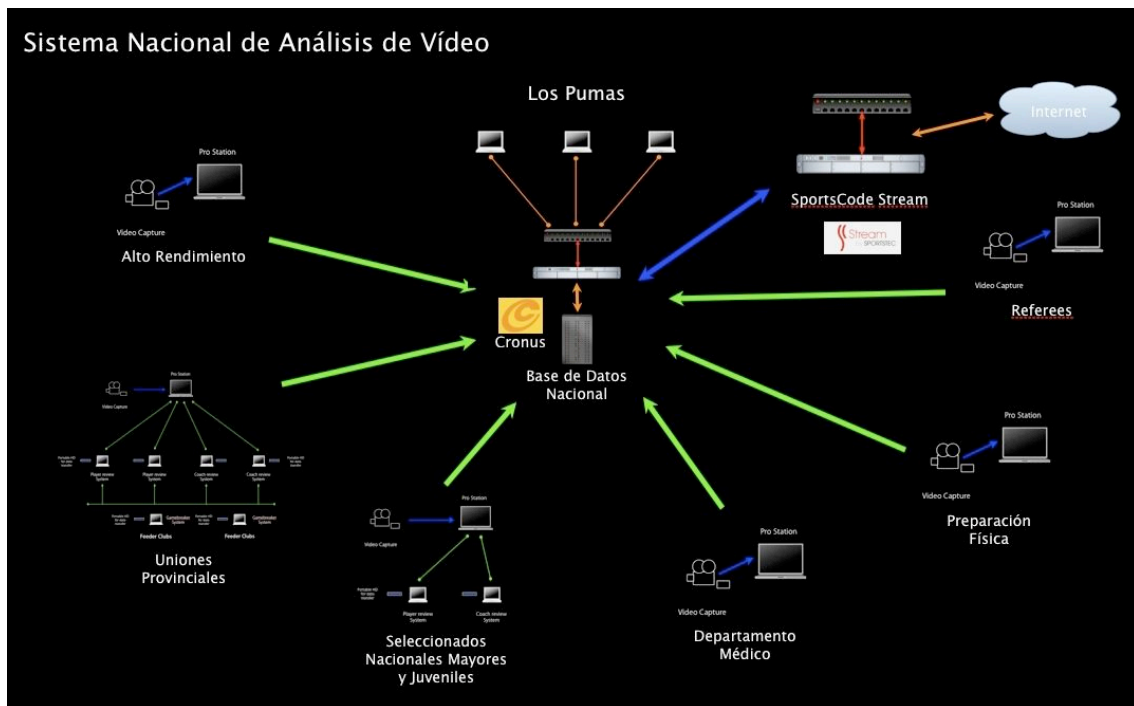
Sistema Nacional de Análisis de Vídeo

Los Pumas

Internet

SportsCode Stream

Stream SPORTSTEC

Pro Station

Video Capture

Alto Rendimiento

Pro Station

Video Capture

Referees

Cronus

Base de Datos Nacional

Pro Station

Video Capture

Player review System

Player review System

Coach review System

Coach review System

Gamebreaker System

Gamebreaker System

Feeder Clubs

Feeder Clubs

Uniones Provinciales

Pro Station

Video Capture

Player review System

Coach review System

Seleccionados Nacionales Mayores y Juveniles

Pro Station

Video Capture

Departamento Médico

Pro Station

Video Capture

Preparación Física